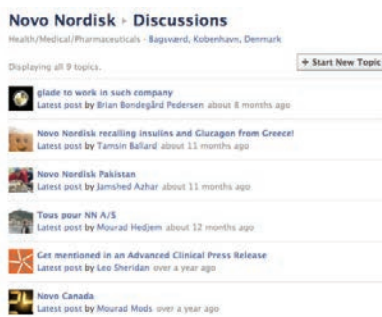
Novo Nordisk › Discussions
Health/Medical/Pharmaceuticals · Bagsværd, Kobenhavn, Denmark

Displaying all 9 topics.

+ Start New Topic

glade to work in such company
Latest post by Brian Bondegård Pedersen about 8 months ago

Novo Nordisk recalling insulins and Glucagon from Greece!
Latest post by Tamsin Ballard about 11 months ago

Novo Nordisk Pakistan
Latest post by Jamshed Azhar about 11 months ago

Tous pour NN A/S
Latest post by Mourad Hedjem about 12 months ago

Get mentioned in an Advanced Clinical Press Release
Latest post by Leo Sheridan over a year ago

Novo Canada
Latest post by Mourad Mods over a year ago